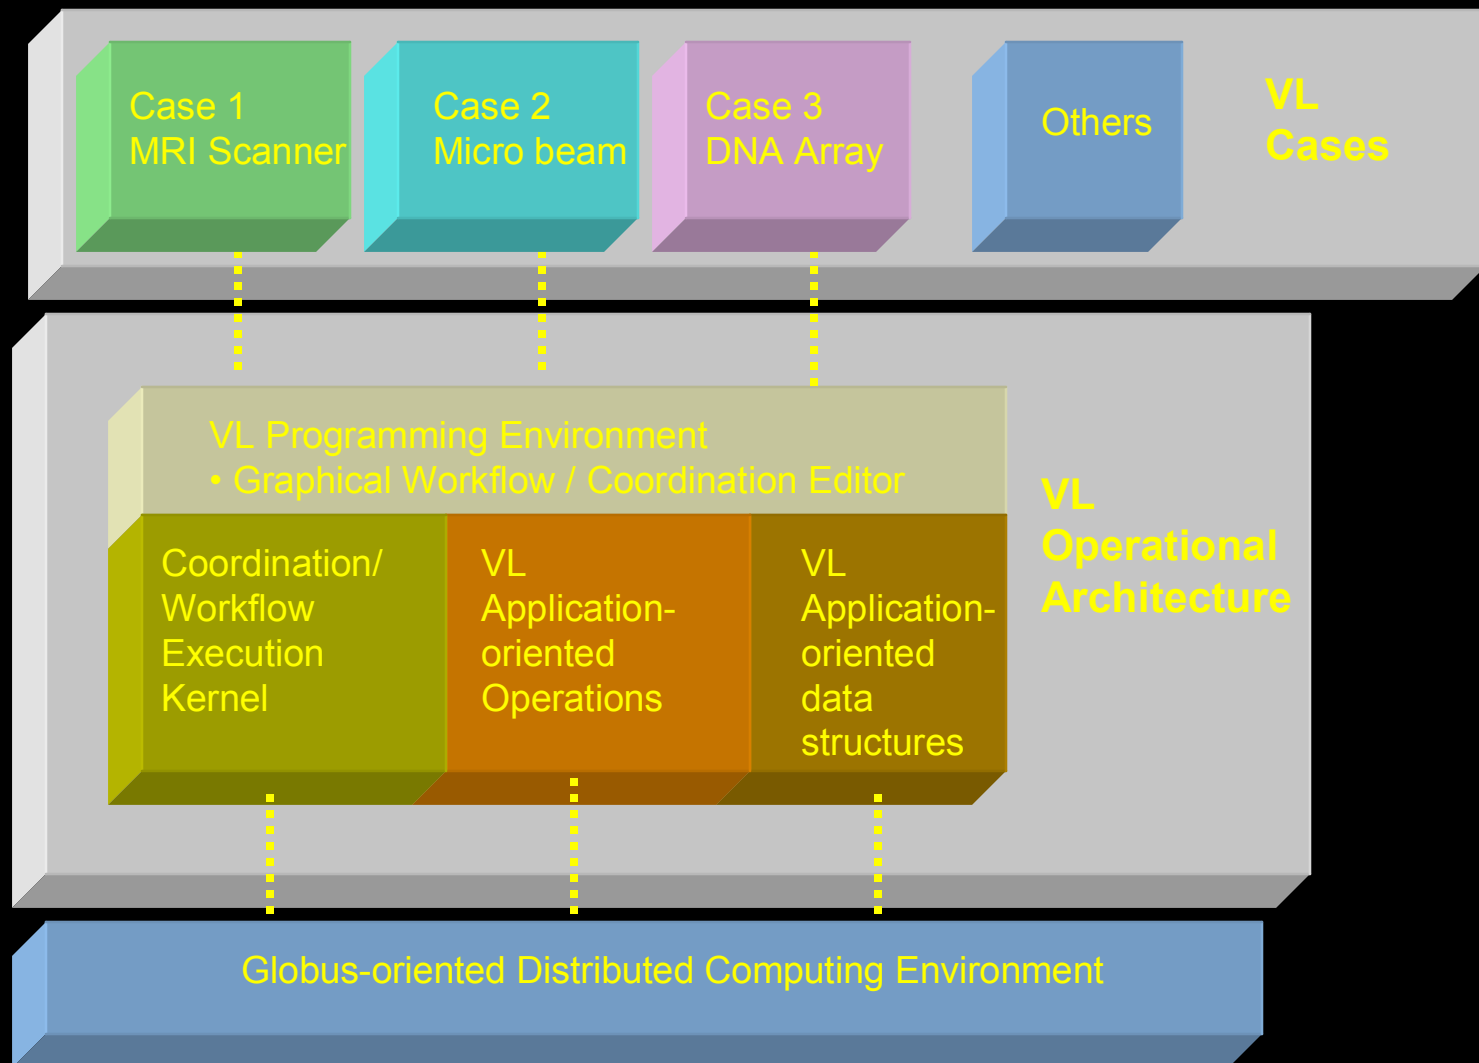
Case 1
MRI Scanner

Case 2
Micro beam

Case 3
DNA Array

Others

VL
Cases

VL Programming Environment
• Graphical Workflow / Coordination Editor

Coordination/
Workflow
Execution
Kernel

VL
Application-oriented
Operations

VL
Application-oriented
data
structures

VL
Operational
Architecture

Globus-oriented Distributed Computing Environment